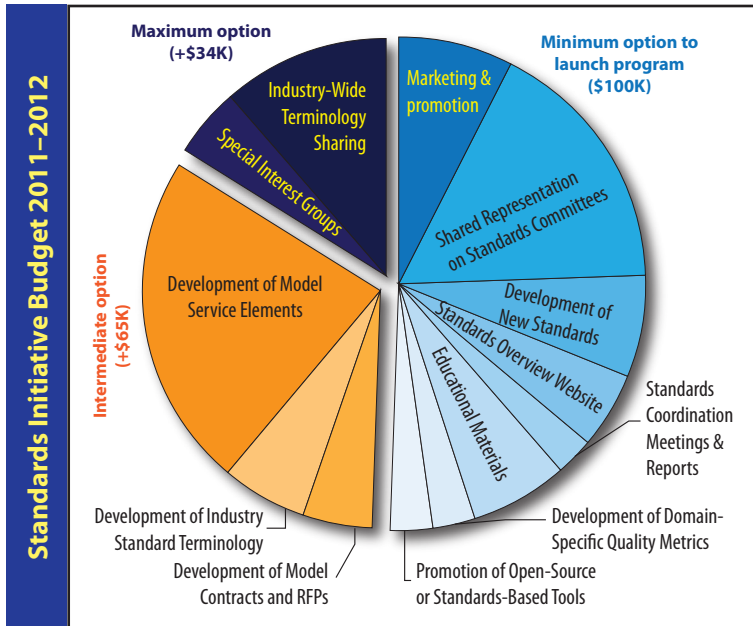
Standards Initiative Budget 2011–2012

Maximum option (+$34K)

Industry-Wide Terminology Sharing

Special Interest Groups

Minimum option to launch program ($100K)

Marketing & promotion

Shared Representation on Standards Committees

Development of New Standards

Standards Overview Website

Educational Materials

Standards Coordination Meetings & Reports

Intermediate option (+$65K)

Development of Model Service Elements

Development of Industry Standard Terminology

Development of Model Contracts and RFPs

Promotion of Open-Source or Standards-Based Tools

Development of Domain-Specific Quality Metrics